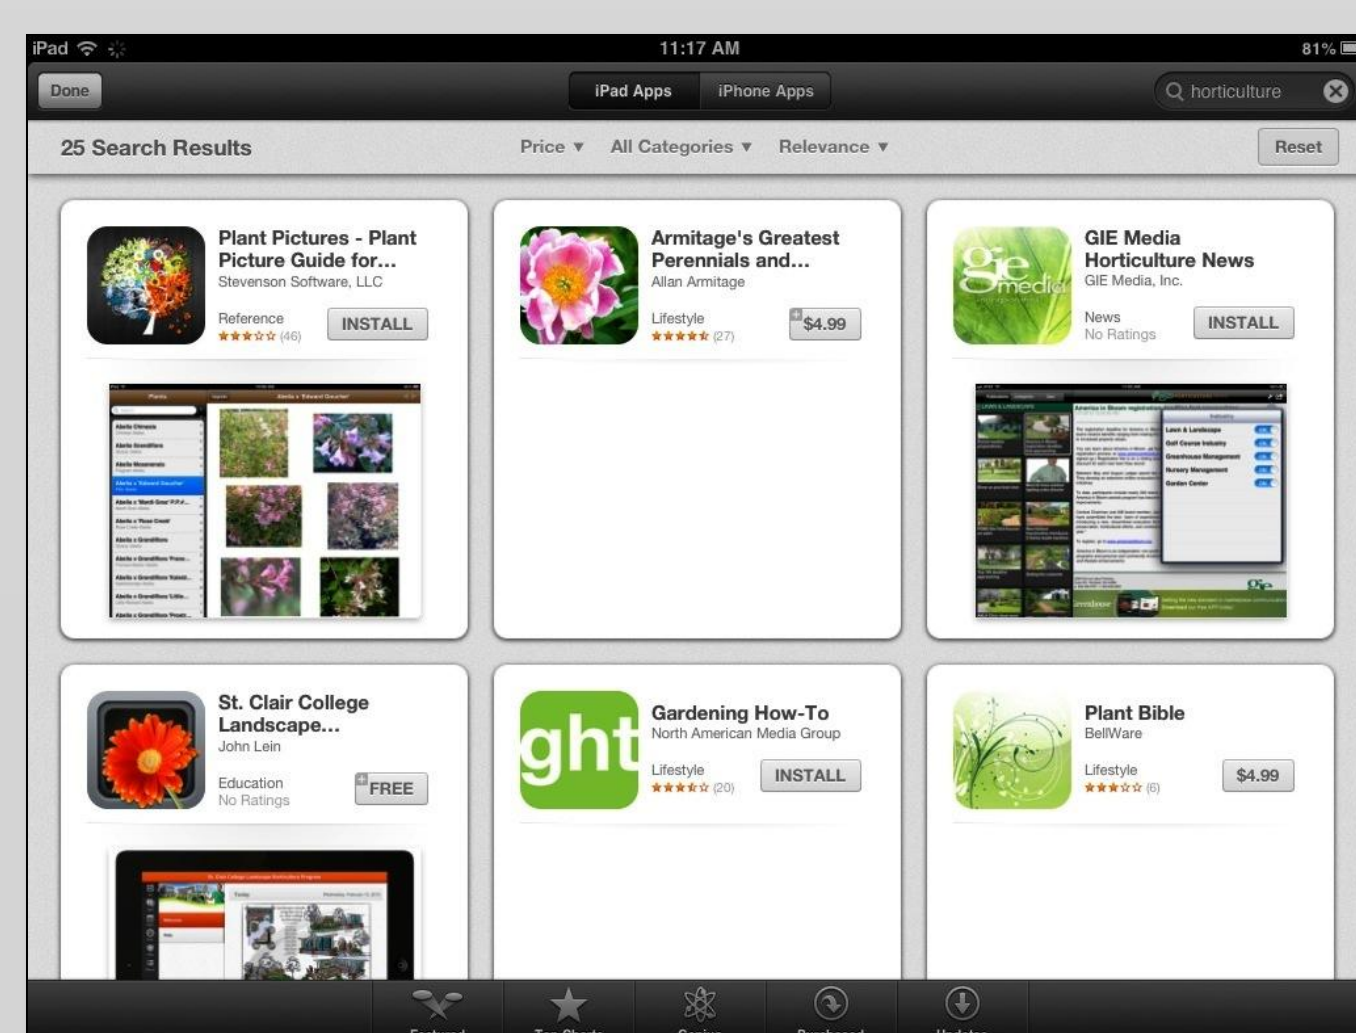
iPad 11:17 AM 81%

Done

iPad Apps iPhone Apps

horticulture

25 Search Results

Price ▼ All Categories ▼ Relevance ▼

Reset

Plant Pictures - Plant Picture Guide for...
Stevenson Software, LLC
Reference
(46)
INSTALL

Armitage's Greatest Perennials and...
Allan Armitage
Lifestyle
(27)
$4.99

GIE Media Horticulture News
GIE Media, Inc.
News
No Ratings
INSTALL

St. Clair College Landscape...
John Lein
Education
No Ratings
FREE

Gardening How-To
North American Media Group
Lifestyle
(20)
INSTALL

Plant Bible
BellWare
Lifestyle
(6)
$4.99

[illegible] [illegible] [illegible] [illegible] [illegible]